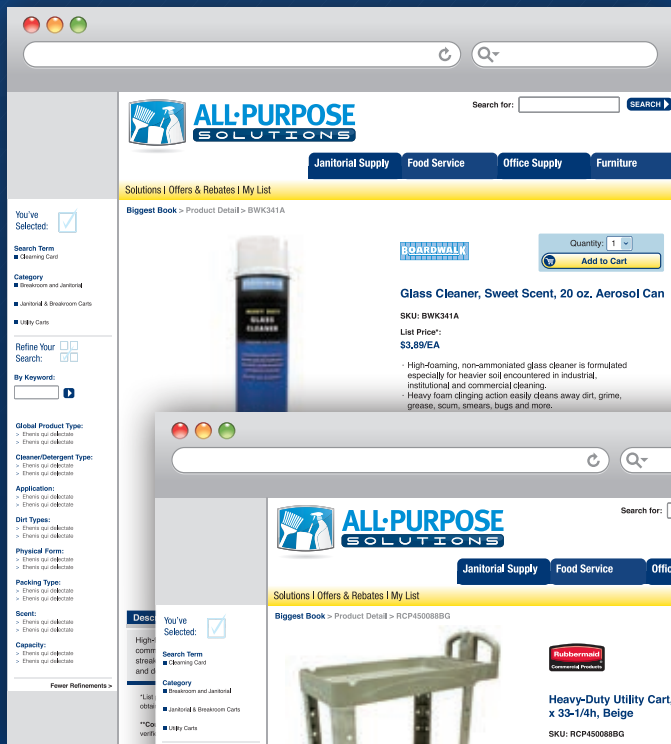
ALL·PURPOSE
SOLUTIONS

Search for: SEARCH

Janitorial Supply | Food Service | Office Supply | Furniture

Solutions | Offers & Rebates | My List

Biggest Book > Product Detail > BWK341A

You've Selected:

Search Term
Cleaning Card

Category
Breakroom and Janitorial
Janitorial & Breakroom Carts
Utility Carts

Refine Your Search:

By Keyword:

Global Product Type:
Eheris qui delectate
Eheris qui delectate

Cleaner/Detergent Type:
Eheris qui delectate
Eheris qui delectate

Application:
Eheris qui delectate
Eheris qui delectate

Dirt Types:
Eheris qui delectate
Eheris qui delectate

Physical Form:
Eheris qui delectate
Eheris qui delectate

Packing Type:
Eheris qui delectate
Eheris qui delectate

Scent:
Eheris qui delectate
Eheris qui delectate

Capacity:
Eheris qui delectate
Eheris qui delectate

Fewer Refinements >

BOARDWALK

GLASS CLEANER

Quantity: 1
Add to Cart

Glass Cleaner, Sweet Scent, 20 oz. Aerosol Can

SKU: BWK341A

List Price*:
$3.89/EA

High-foaming, non-ammoniated glass cleaner is formulated especially for heavier soil encountered in industrial, institutional and commercial cleaning.
Heavy foam clinging action easily cleans away dirt, grime, grease, scum, smears, bugs and more.

Desc
High-
comm
strea
and c
and d

*List
obtai

**Co
verifi

ALL·PURPOSE
SOLUTIONS

Search for:

Janitorial Supply | Food Service | Offic

Solutions | Offers & Rebates | My List

Biggest Book > Product Detail > RCP450088BG

You've Selected:

Search Term
Cleaning Card

Category
Breakroom and Janitorial
Janitorial & Breakroom Carts
Utility Carts

Rubbermaid Commercial Products

Heavy-Duty Utility Cart, x 33-1/4h, Beige

SKU: RCP450088BG